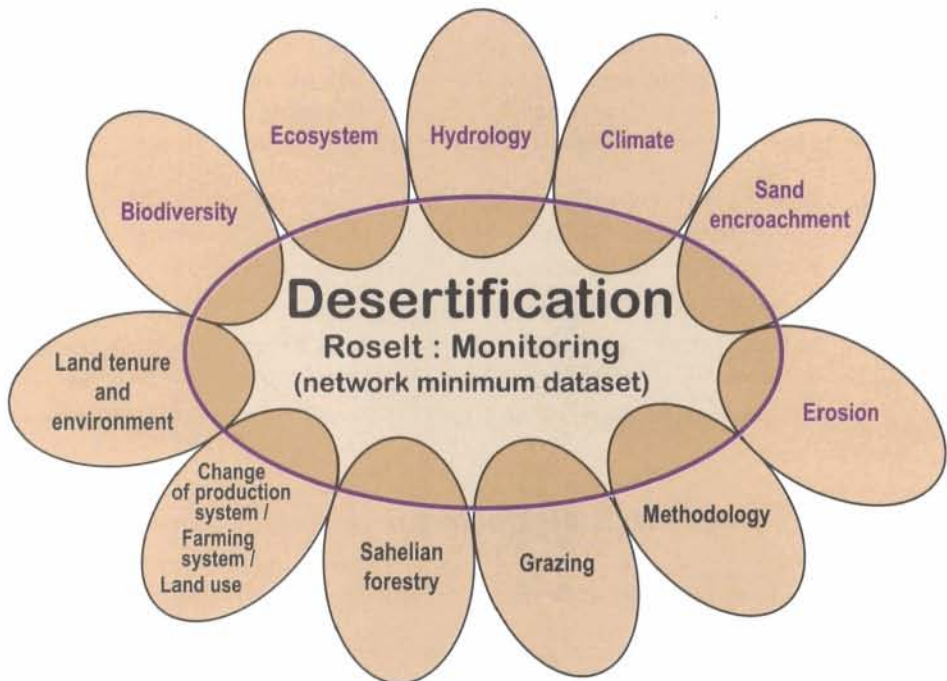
Desertification
Roselt : Monitoring
(network minimum dataset)

Ecosystem

Hydrology

Climate

Sand encroachment

Erosion

Methodology

Grazing

Sahelian forestry

Change of production system / Farming system / Land use

Land tenure and environment

Biodiversity